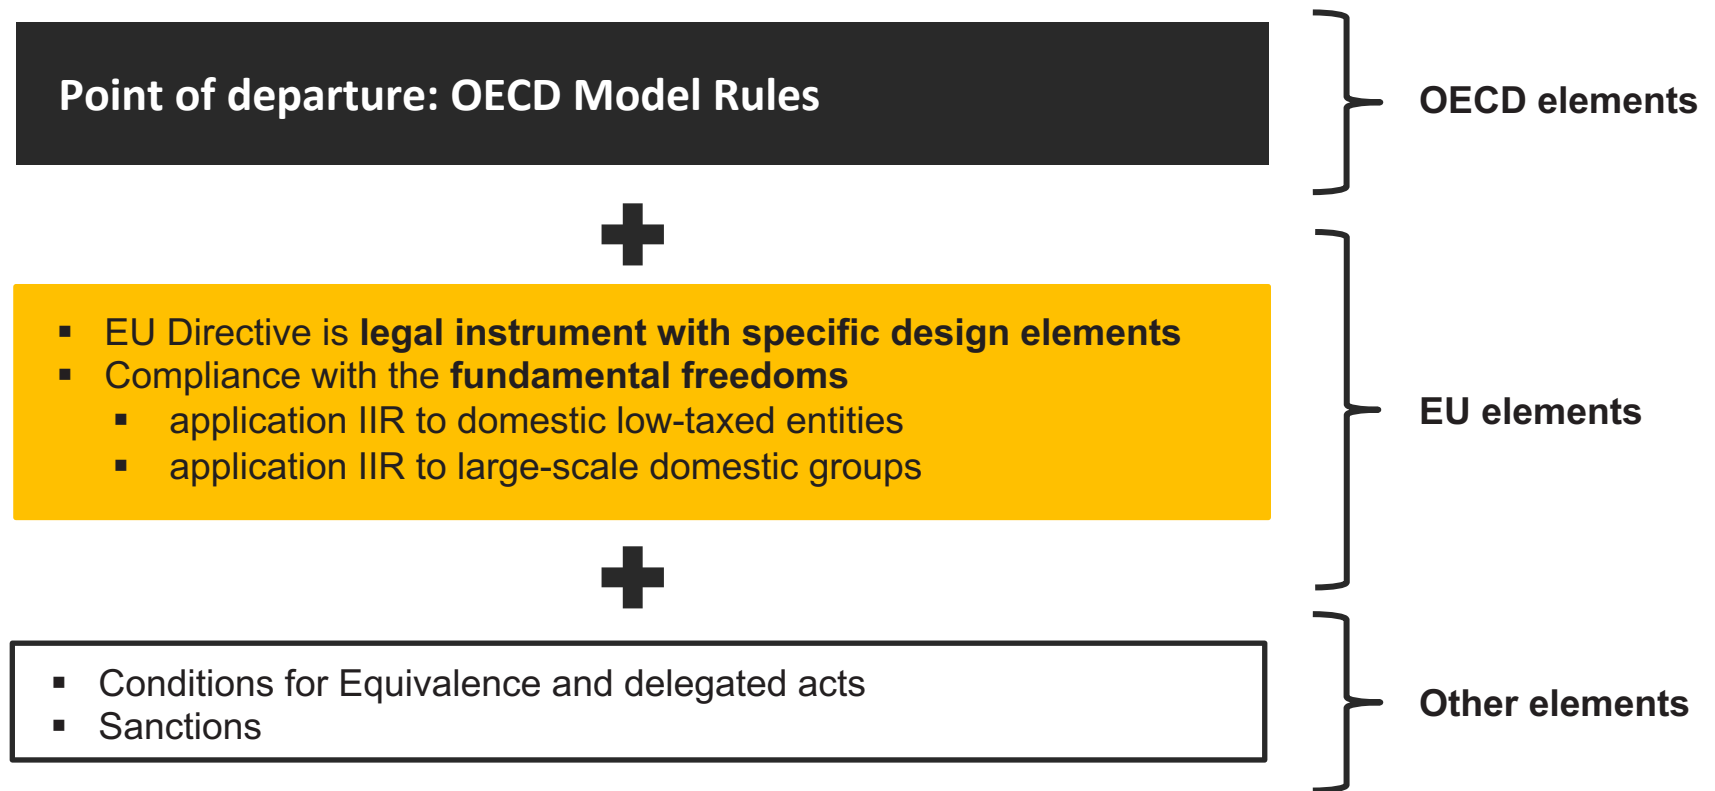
Point of departure: OECD Model Rules

OECD elements

▪ EU Directive is legal instrument with specific design elements
▪ Compliance with the fundamental freedoms
 ▪ application IIR to domestic low-taxed entities
 ▪ application IIR to large-scale domestic groups

EU elements

▪ Conditions for Equivalence and delegated acts
▪ Sanctions

Other elements